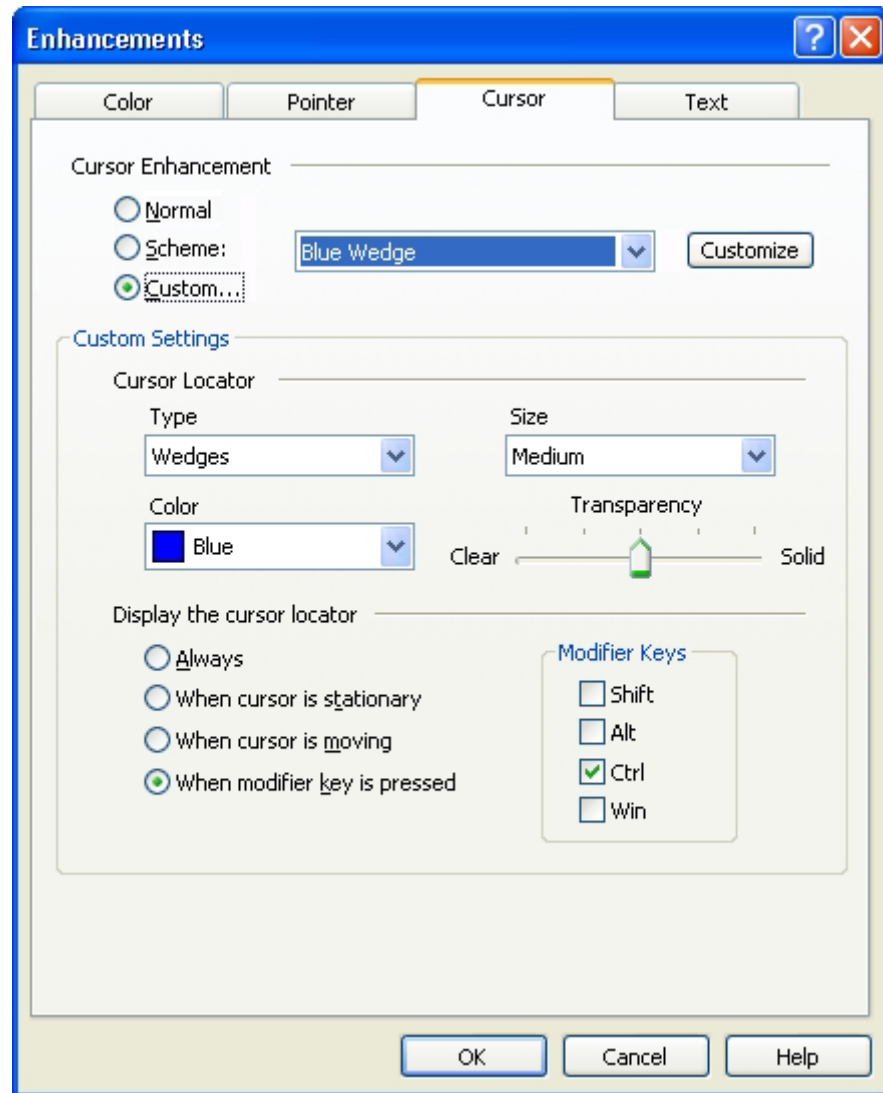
Enhancements

Color
Pointer
Cursor
Text

Cursor Enhancement

Normal
Scheme:
Custom...

Blue Wedge

Customize

Custom Settings

Cursor Locator

Type
Wedges

Size
Medium

Color
Blue

Transparency
Clear
Solid

Display the cursor locator

Always
When cursor is stationary
When cursor is moving
When modifier key is pressed

Modifier Keys
Shift
Alt
Ctrl
Win

OK
Cancel
Help